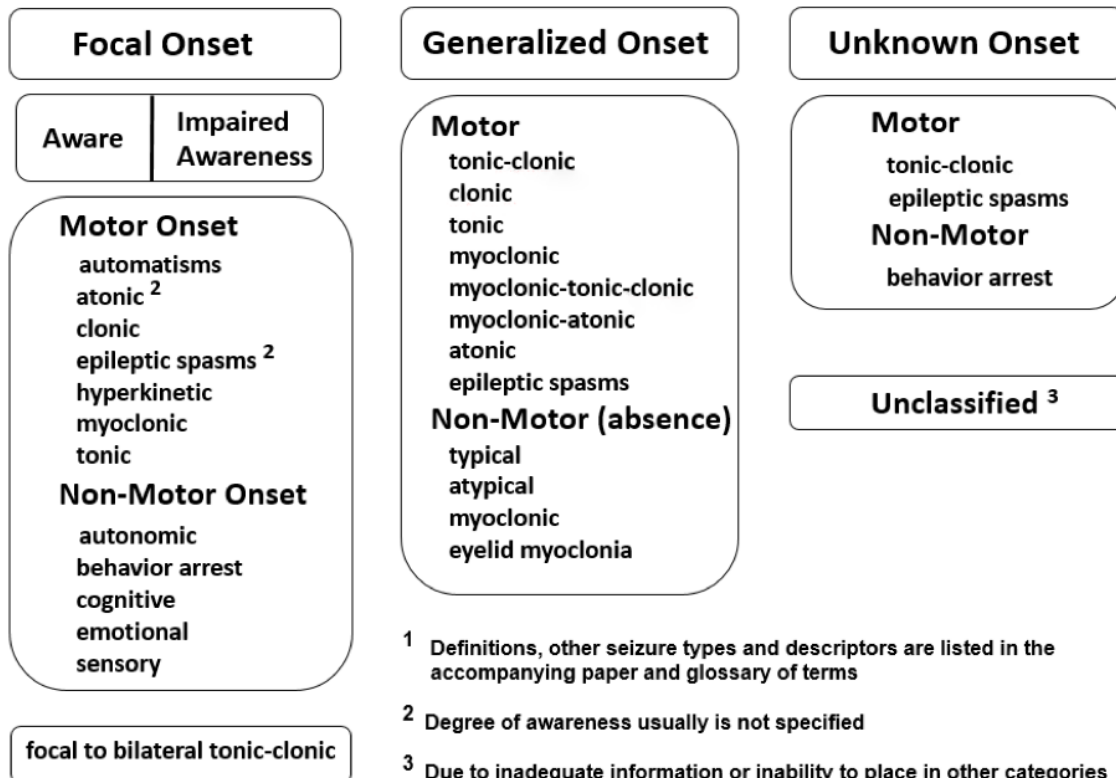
Focal Onset

Aware | Impaired Awareness

Motor Onset
automatisms
atonic $^2$
clonic
epileptic spasms $^2$
hyperkinetic
myoclonic
tonic

Non-Motor Onset
autonomic
behavior arrest
cognitive
emotional
sensory

focal to bilateral tonic-clonic

Generalized Onset

Motor
tonic-clonic
clonic
tonic
myoclonic
myoclonic-tonic-clonic
myoclonic-atonic
atonic
epileptic spasms

Non-Motor (absence)
typical
atypical
myoclonic
eyelid myoclonia

Unknown Onset

Motor
tonic-clonic
epileptic spasms

Non-Motor
behavior arrest

Unclassified $^3$

$^1$ Definitions, other seizure types and descriptors are listed in the accompanying paper and glossary of terms

$^2$ Degree of awareness usually is not specified

$^3$ Due to inadequate information or inability to place in other categories